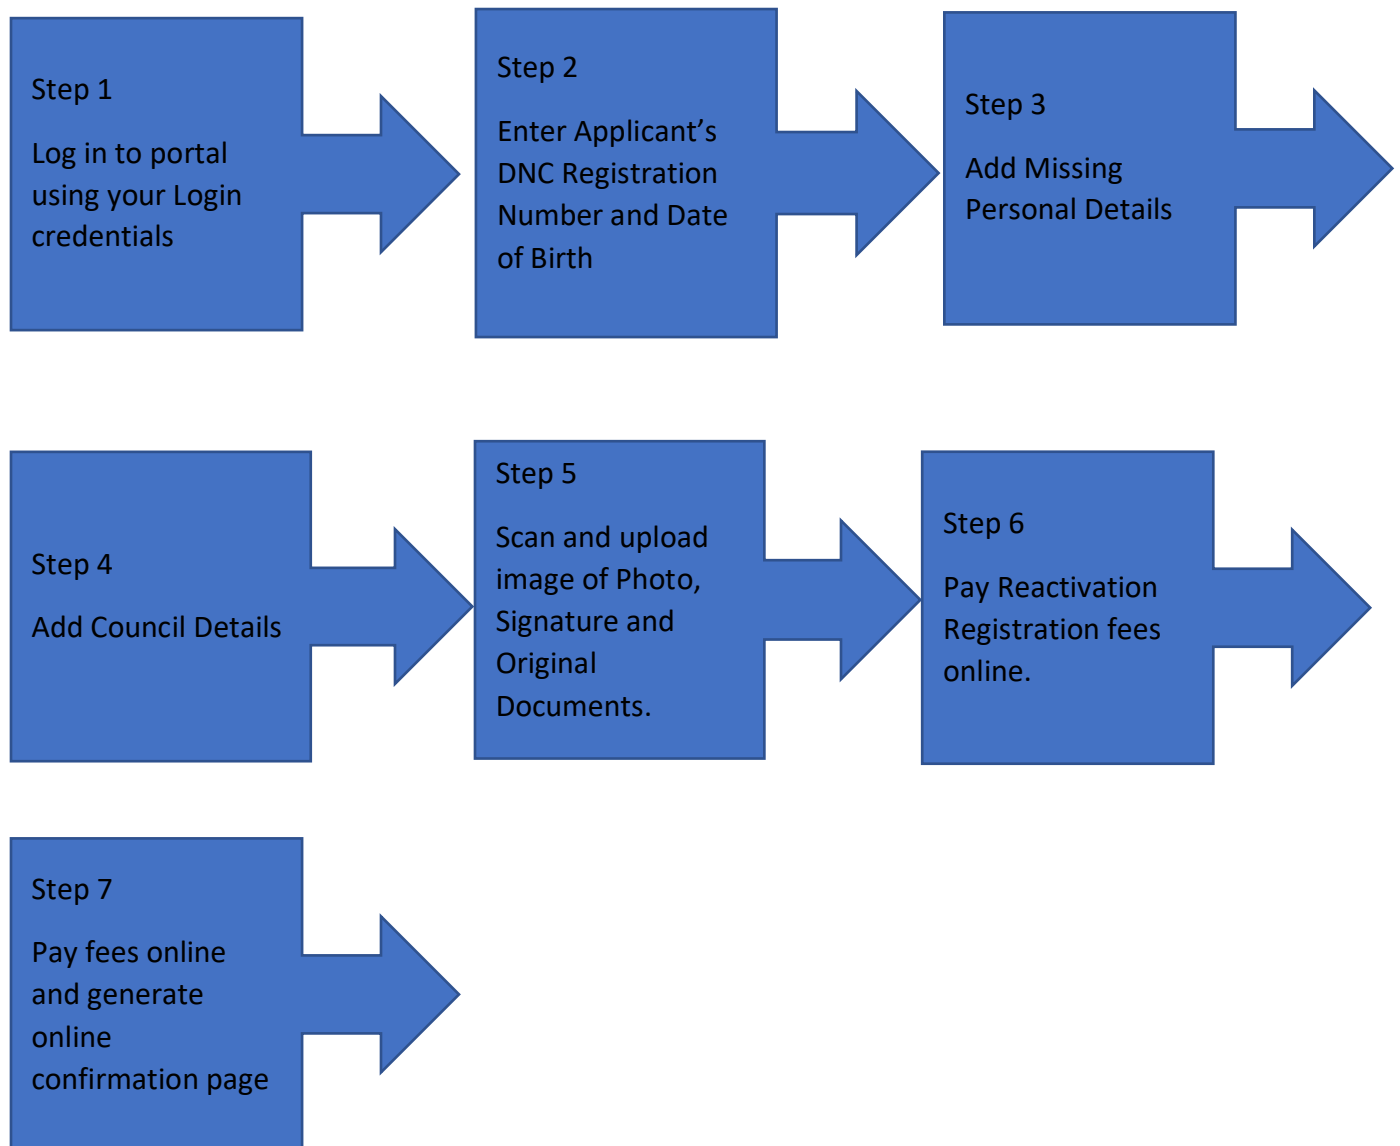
Step 1

Log in to portal using your Login credentials

Step 2

Enter Applicant’s DNC Registration Number and Date of Birth

Step 3

Add Missing Personal Details

Step 4

Add Council Details

Step 5

Scan and upload image of Photo, Signature and Original Documents.

Step 6

Pay Reactivation Registration fees online.

Step 7

Pay fees online and generate online confirmation page